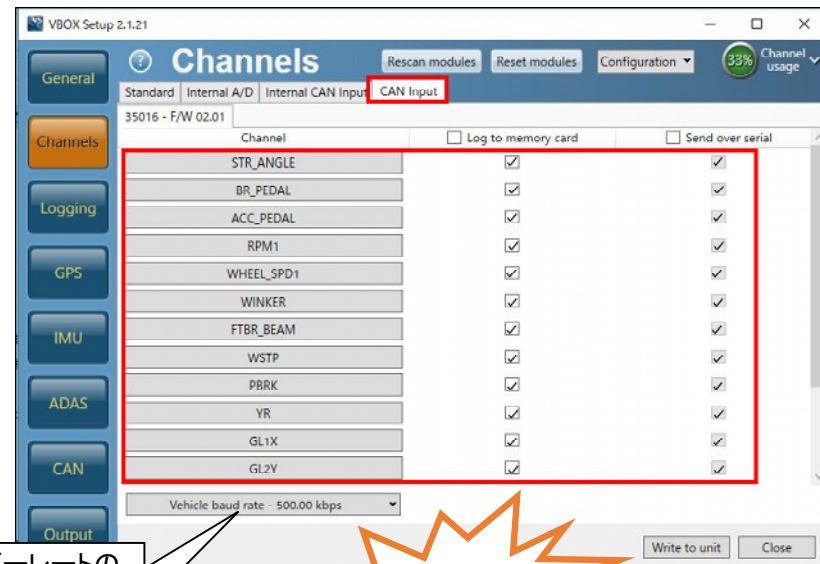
VBOX Setup 2.1.21

General
Channels
Logging
GPS
IMU
ADAS
CAN
Output

Channels

Rescan modules
Reset modules
Configuration
33%
Channel usage

Standard | Internal A/D | Internal CAN Input | CAN Input

35016 - F/W 02.01

| Channel | Log to memory card | Send over serial |
|---|---|---|
| STR_ANGLE | ✓ | ✓ |
| BR_PEDAL | ✓ | ✓ |
| ACC_PEDAL | ✓ | ✓ |
| RPM1 | ✓ | ✓ |
| WHEEL_SPD1 | ✓ | ✓ |
| WINKER | ✓ | ✓ |
| FTBR_BEAM | ✓ | ✓ |
| WSTP | ✓ | ✓ |
| PBRK | ✓ | ✓ |
| YR | ✓ | ✓ |
| GL1X | ✓ | ✓ |
| GL2Y | ✓ | ✓ |

Vehicle baud rate - 500.00 kbps

Write to unit
Close

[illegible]ートの